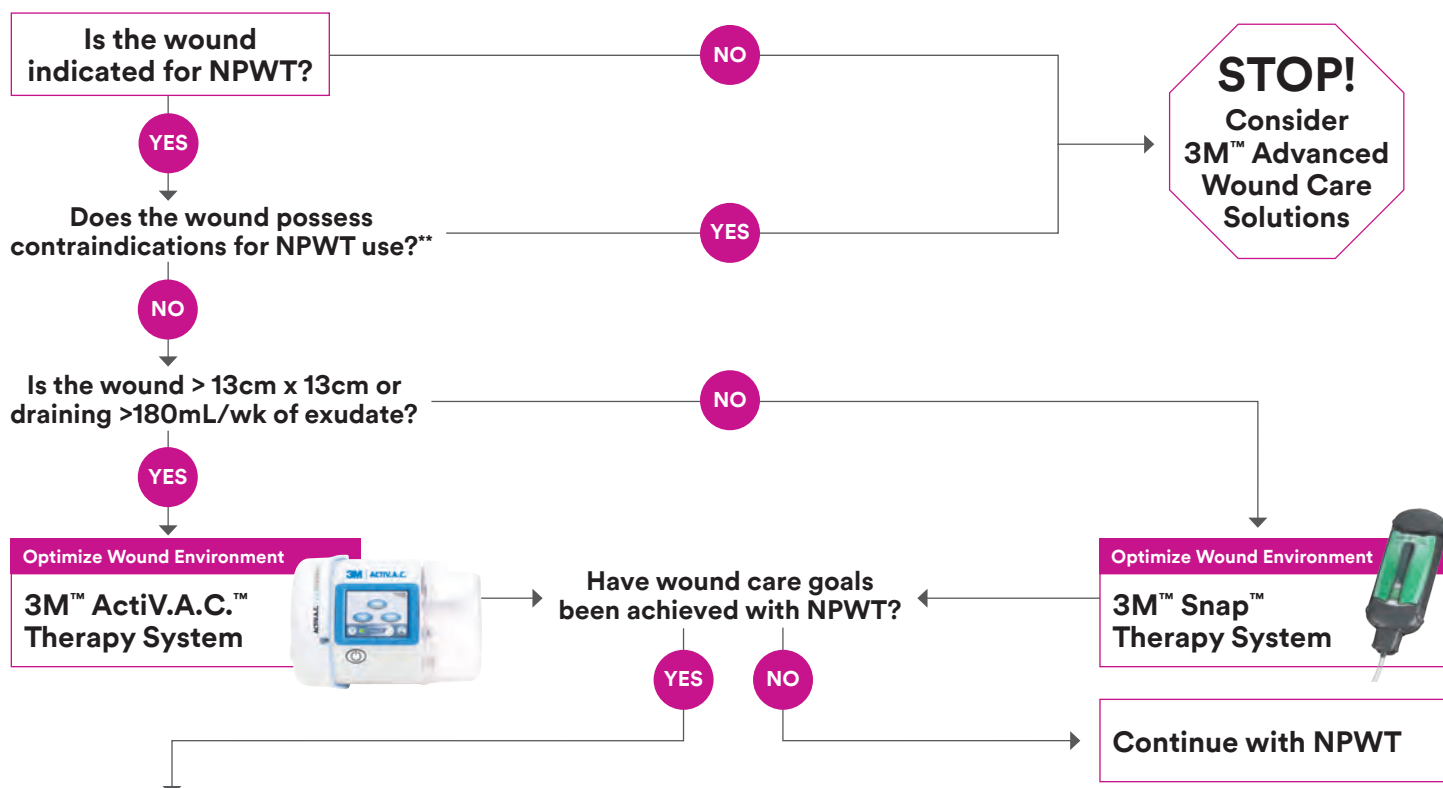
Is the wound indicated for NPWT?

NO

STOP!
Consider 3M™ Advanced Wound Care Solutions

YES

Does the wound possess contraindications for NPWT use?**

YES

NO

Is the wound > 13cm x 13cm or draining >180mL/wk of exudate?

NO

YES

Optimize Wound Environment
3M™ ActiV.A.C.™ Therapy System

3M ACTIV.A.C.

Have wound care goals been achieved with NPWT?

Optimize Wound Environment
3M™ Snap™ Therapy System

YES

NO

Continue with NPWT